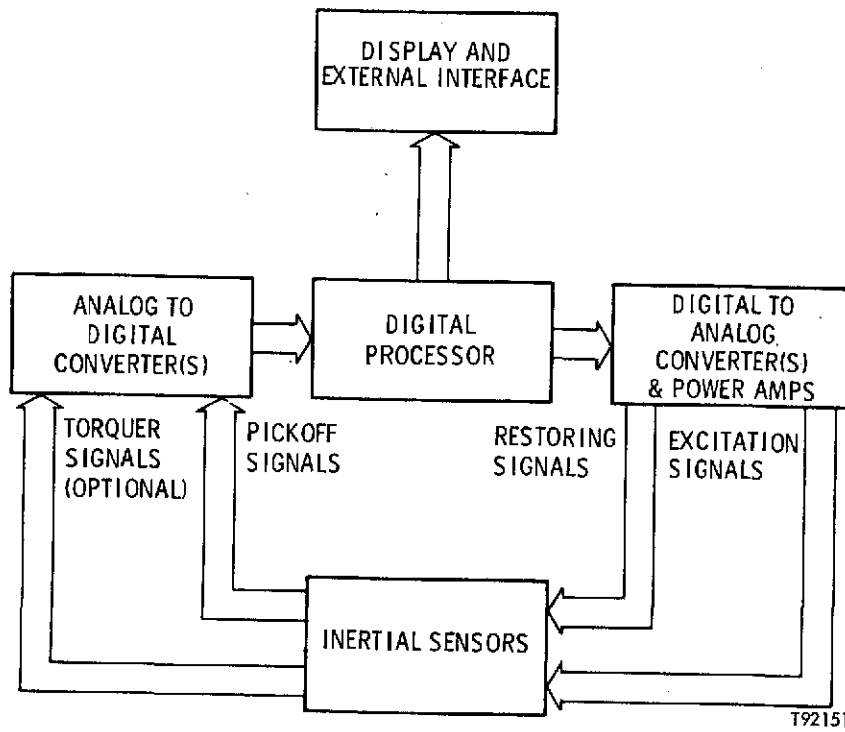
DISPLAY AND EXTERNAL INTERFACE

ANALOG TO DIGITAL CONVERTER(S)

DIGITAL PROCESSOR

DIGITAL TO ANALOG CONVERTER(S) & POWER AMPS

TORQUER SIGNALS (OPTIONAL)

PICKOFF SIGNALS

RESTORING SIGNALS

EXCITATION SIGNALS

INERTIAL SENSORS

T92151